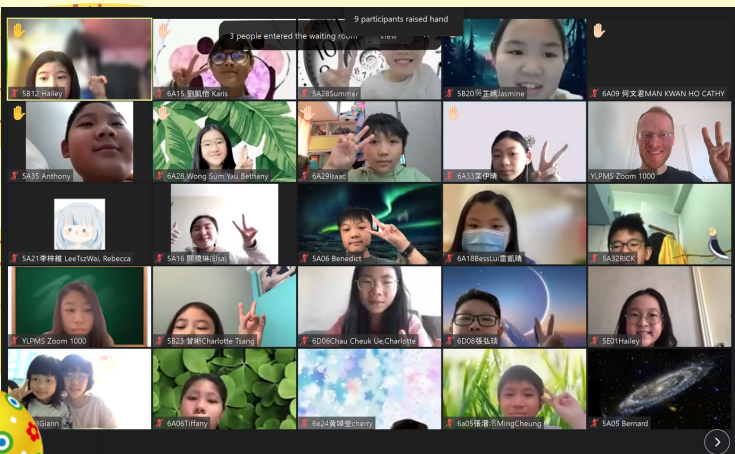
9 participants raised hand

3 people entered the waiting room

View

5B12 Hailey

6A15 劉凱倩 Karis

5A28Summer

5B20吳芷琳Jasmine

6A09 何文君MAN KWAN HO CATHY

5A35 Anthony

6A28 Wong Sum Yau Bethany

6A29Isaac

6A33葉伊晴

YLPMS Zoom 1000

5A21李梓維 LeeTszWai, Rebecca

5A16 開曉琳(Elsa)

5A06 Benedict

6A18BessLui雷凱晴

5A32RICK

YLPMS Zoom 1000

5B23 曾穎Charlotte Tsang

6D06Chau Cheuk Ue,Charlotte

6D08張弘竣

5E01Hailey

Giann

6A06Tiffany

6e24黃梓瑩cherry

6a05張灝鈞MingCheung

5A05 Bernard